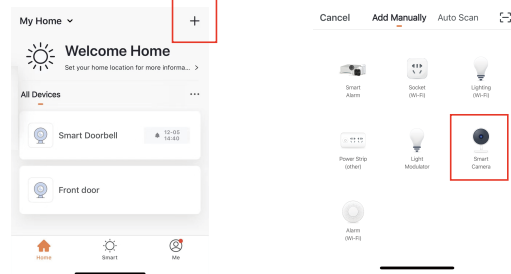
My Home ˅

+

Welcome Home

Set your home location for more informa... >

All Devices

...

Smart Doorbell

12-05
14:40

Front door

Home

Smart

Me

Cancel

Add Manually

Auto Scan

Smart Alarm

Socket (Wi-Fi)

Lighting (Wi-Fi)

Power Strip (other)

Light Modulator

Smart Camera

Alarm (Wi-Fi)